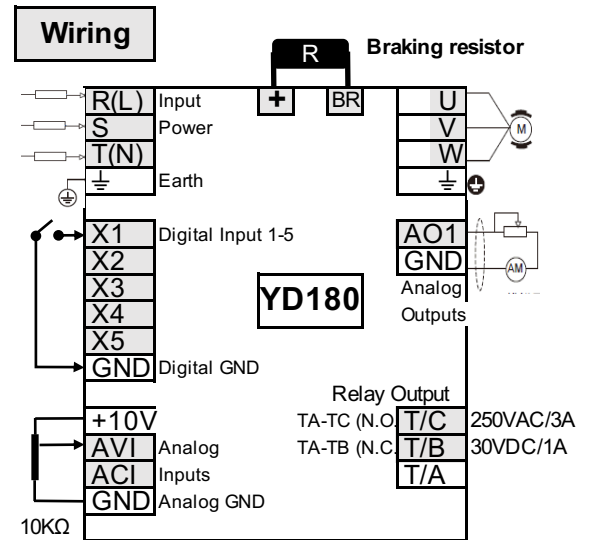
Wiring

R

Braking resistor

R(L) Input
S Power
T(N)
⏚ Earth

+ BR

U
V
W
⏚

M

X1 Digital Input 1-5
X2
X3
X4
X5
GND Digital GND

AO1
GND
Analog
Outputs

AM

YD180

Relay Output
TA-TC (N.O. T/C 250VAC/3A
TA-TB (N.C. T/B 30VDC/1A
T/A

+10V
AVI Analog
ACI Inputs
GND Analog GND

10KΩ